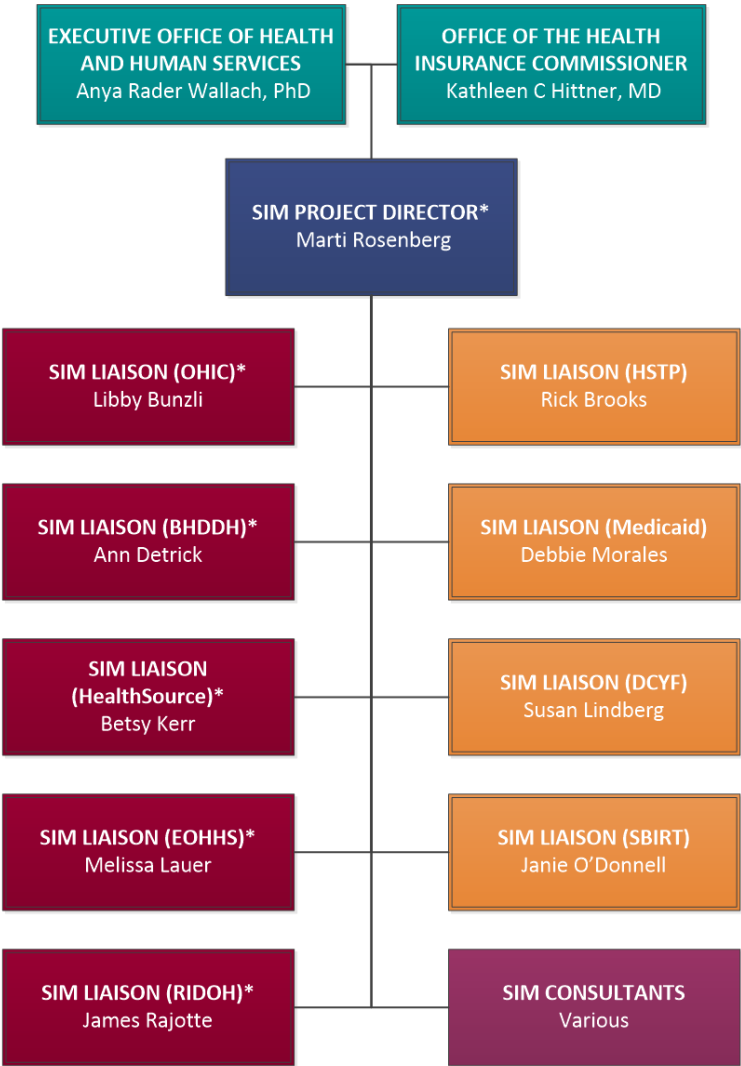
EXECUTIVE OFFICE OF HEALTH AND HUMAN SERVICES
Anya Rader Wallach, PhD

OFFICE OF THE HEALTH INSURANCE COMMISSIONER
Kathleen C Hittner, MD

SIM PROJECT DIRECTOR*
Marti Rosenberg

SIM LIAISON (OHIC)*
Libby Bunzli

SIM LIAISON (HSTP)
Rick Brooks

SIM LIAISON (BHDDH)*
Ann Detrick

SIM LIAISON (Medicaid)
Debbie Morales

SIM LIAISON (HealthSource)*
Betsy Kerr

SIM LIAISON (DCYF)
Susan Lindberg

SIM LIAISON (EOHHS)*
Melissa Lauer

SIM LIAISON (SBIRT)
Janie O'Donnell

SIM LIAISON (RIDOH)*
James Rajotte

SIM CONSULTANTS
Various